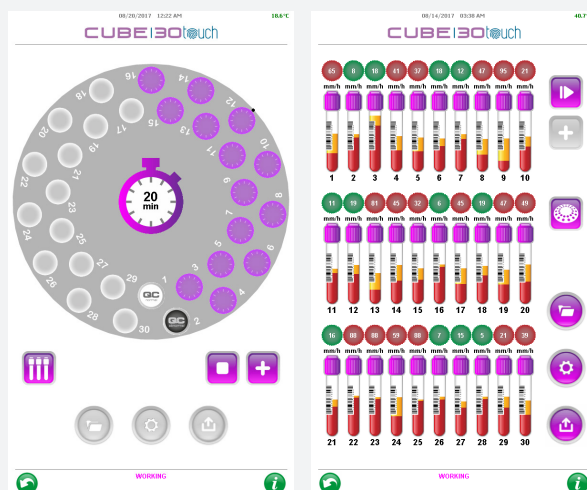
08/20/2017 12:22 AM
18.6°C
CUBE 30 touch

16 14 12 18 15 13 10 20 17 11 19 9 22 21 8 23 7 24 25 6 26 27 5 29 3 4 28 QC 30 QC 2

20 min

WORKING

08/14/2017 03:38 AM
40.7
CUBE 30 touch

| 65 | 8 | 10 | 41 | 37 | 10 | 12 | 47 | 95 | 21 |
|---|---|---|---|---|---|---|---|---|---|
| mm/h | mm/h | mm/h | mm/h | mm/h | mm/h | mm/h | mm/h | mm/h | mm/h |
| 1 | 2 | 3 | 4 | 5 | 6 | 7 | 8 | 9 | 10 |

| 11 | 19 | 81 | 45 | 32 | 6 | 45 | 19 | 47 | 49 |
|---|---|---|---|---|---|---|---|---|---|
| mm/h | mm/h | mm/h | mm/h | mm/h | mm/h | mm/h | mm/h | mm/h | mm/h |
| 11 | 12 | 13 | 14 | 15 | 16 | 17 | 18 | 19 | 20 |

| 16 | 88 | 88 | 59 | 88 | 7 | 15 | 5 | 21 | 39 |
|---|---|---|---|---|---|---|---|---|---|
| mm/h | mm/h | mm/h | mm/h | mm/h | mm/h | mm/h | mm/h | mm/h | mm/h |
| 21 | 22 | 23 | 24 | 25 | 26 | 27 | 28 | 29 | 30 |